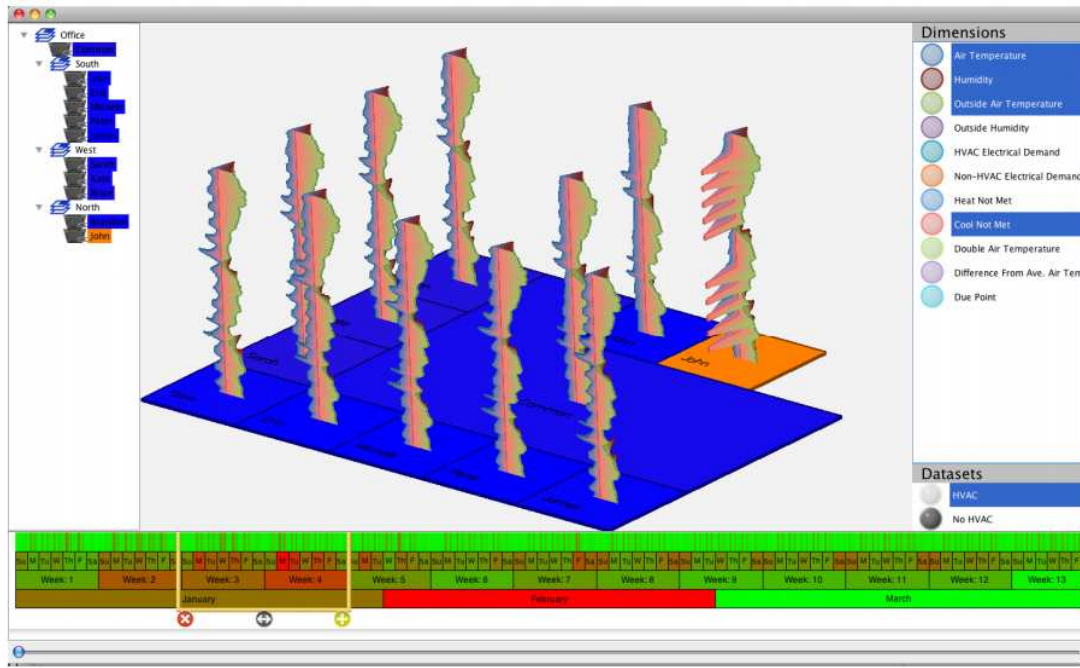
Office
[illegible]
South
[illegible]
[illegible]
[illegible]
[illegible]
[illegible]
West
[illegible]
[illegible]
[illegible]
North
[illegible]
John

Dimensions
Air Temperature
Humidity
Outside Air Temperature
Outside Humidity
HVAC Electrical Demand
Non-HVAC Electrical Demand
Heat Not Met
Cool Not Met
Double Air Temperature
Difference From Ave. Air Tem
Due Point

Datasets
HVAC
No HVAC

John

Week: 1
Week: 2
Week: 3
Week: 4
Week: 5
Week: 6
Week: 7
Week: 8
Week: 9
Week: 10
Week: 11
Week: 12
Week: 13
January
February
March